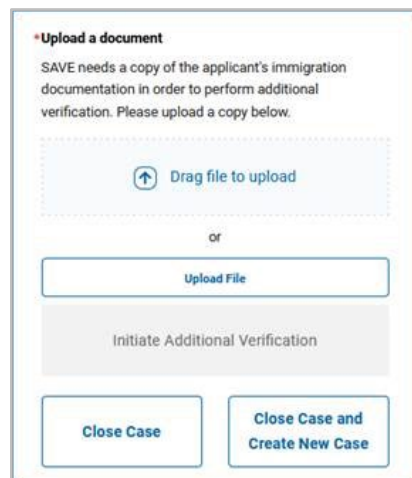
*Upload a document

SAVE needs a copy of the applicant's immigration documentation in order to perform additional verification. Please upload a copy below.

Drag file to upload

or

Upload File

Initiate Additional Verification

Close Case

Close Case and Create New Case